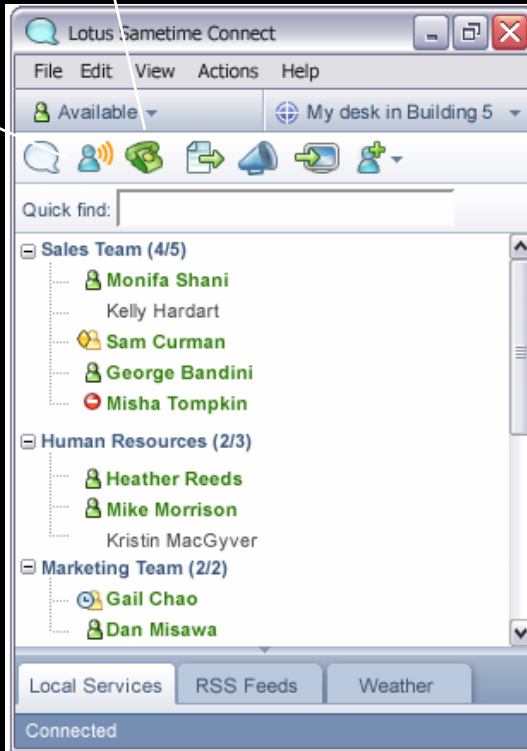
Lotus Sametime Connect

File Edit View Actions Help

Available

My desk in Building 5

Quick find:

Sales Team (4/5)
Monifa Shani
Kelly Hardart
Sam Curman
George Bandini
Misha Tompkin

Human Resources (2/3)
Heather Reeds
Mike Morrison
Kristin MacGyver

Marketing Team (2/2)
Gail Chao
Dan Misawa

Local Services | RSS Feeds | Weather

Connected